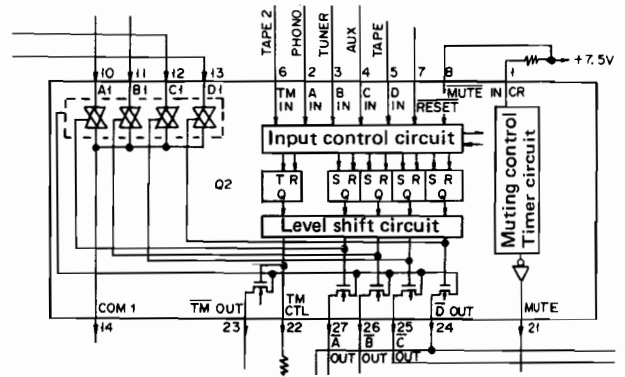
TAPE 2 PHONO TUNER AUX TAPE

10 11 12 13
A1 B1 C1 D1

6 2 3 4 5 7 8
TM IN
A IN
B IN
C IN
D IN
RESET
MUTE IN
1 CR
+7.5V

Input control circuit

Q2

T R Q
S R Q
S R Q
S R Q
S R Q

Level shift circuit

Muting control Timer circuit

COM 1
14
$\overline{TM}$ OUT
23
TM CTL
22
27 $\overline{A}$ OUT
26 $\overline{B}$ OUT
25 $\overline{C}$ OUT
$\overline{D}$ OUT
24
MUTE
21